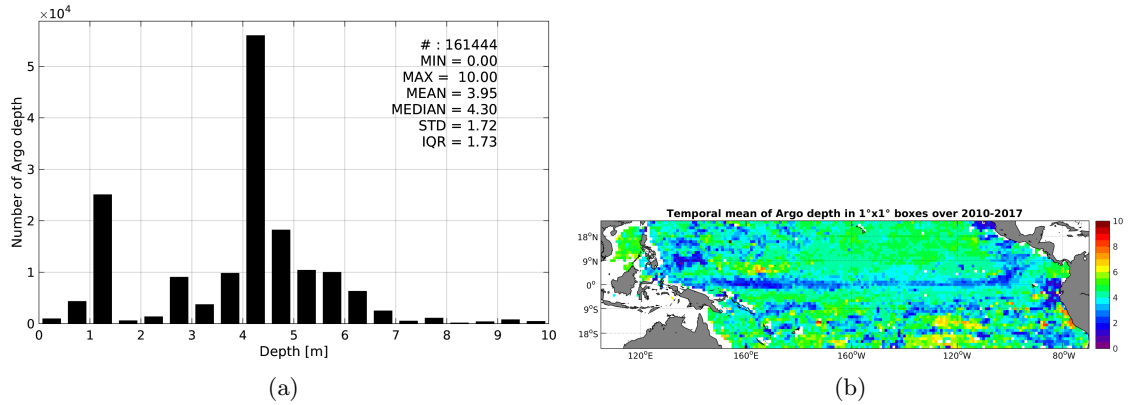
$\times10^4$

# : 161444
MIN = 0.00
MAX = 10.00
MEAN = 3.95
MEDIAN = 4.30
STD = 1.72
IQR = 1.73

Number of Argo depth

5
4
3
2
1
0

0 1 2 3 4 5 6 7 8 9 10

Depth [m]

(a)

Temporal mean of Argo depth in 1°x1° boxes over 2010-2017

18°N
9°N
0°
9°S
18°S

120°E 160°E 160°W 120°W 80°W

10
8
6
4
2
0

(b)